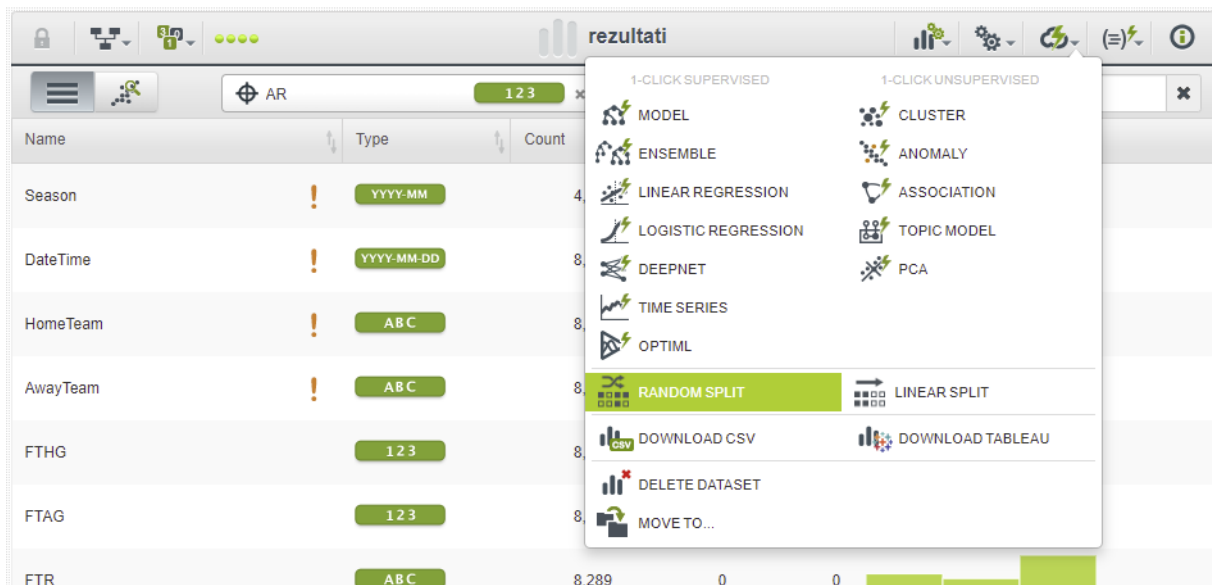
rezultati

AR 123

| Name | Type | Count |
|---|---|---|
| Season ! | YYYY-MM | 4, |
| DateTime ! | YYYY-MM-DD | 8, |
| HomeTeam ! | ABC | 8, |
| AwayTeam ! | ABC | 8, |
| FTHG | 123 | 8, |
| FTAG | 123 | 8, |
| FTR | ABC | 8,289 0 0 |

1-CLICK SUPERVISED
MODEL
ENSEMBLE
LINEAR REGRESSION
LOGISTIC REGRESSION
DEEPNET
TIME SERIES
OPTIML

1-CLICK UNSUPERVISED
CLUSTER
ANOMALY
ASSOCIATION
TOPIC MODEL
PCA

RANDOM SPLIT
LINEAR SPLIT
DOWNLOAD CSV
DOWNLOAD TABLEAU
DELETE DATASET
MOVE TO...